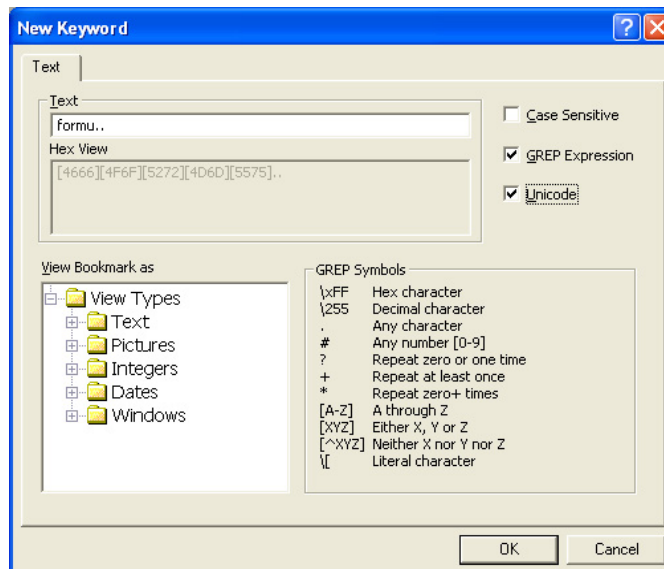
New Keyword

Text

Text
formu..
Hex View
[4666][4F6F][5272][4D6D][5575]..

Case Sensitive
GREP Expression
Unicode

View Bookmark as
View Types
Text
Pictures
Integers
Dates
Windows

GREP Symbols
| | |
|---|---|
| \xFF | Hex character |
| \255 | Decimal character |
| . | Any character |
| # | Any number [0-9] |
| ? | Repeat zero or one time |
| + | Repeat at least once |
| * | Repeat zero+ times |
| [A-Z] | A through Z |
| [XYZ] | Either X, Y or Z |
| [^XYZ] | Neither X nor Y nor Z |
| \[ | Literal character |

OK
Cancel